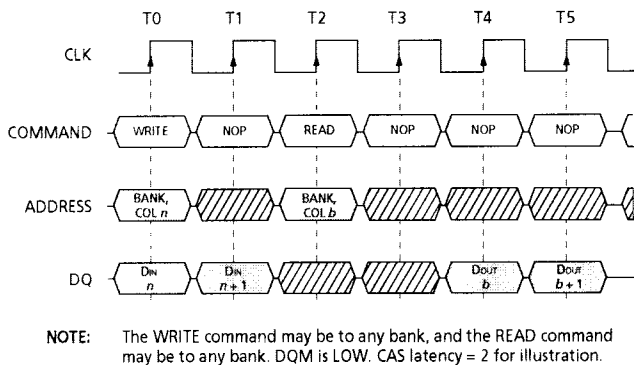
T0 T1 T2 T3 T4 T5

CLK

COMMAND WRITE NOP READ NOP NOP NOP

ADDRESS BANK, COL $n$ BANK, COL $b$

DQ $D_{IN}$ $n$ $D_{IN}$ $n+1$ $D_{OUT}$ $b$ $D_{OUT}$ $b+1$

NOTE: The WRITE command may be to any bank, and the READ command may be to any bank. DQM is LOW. CAS latency = 2 for illustration.